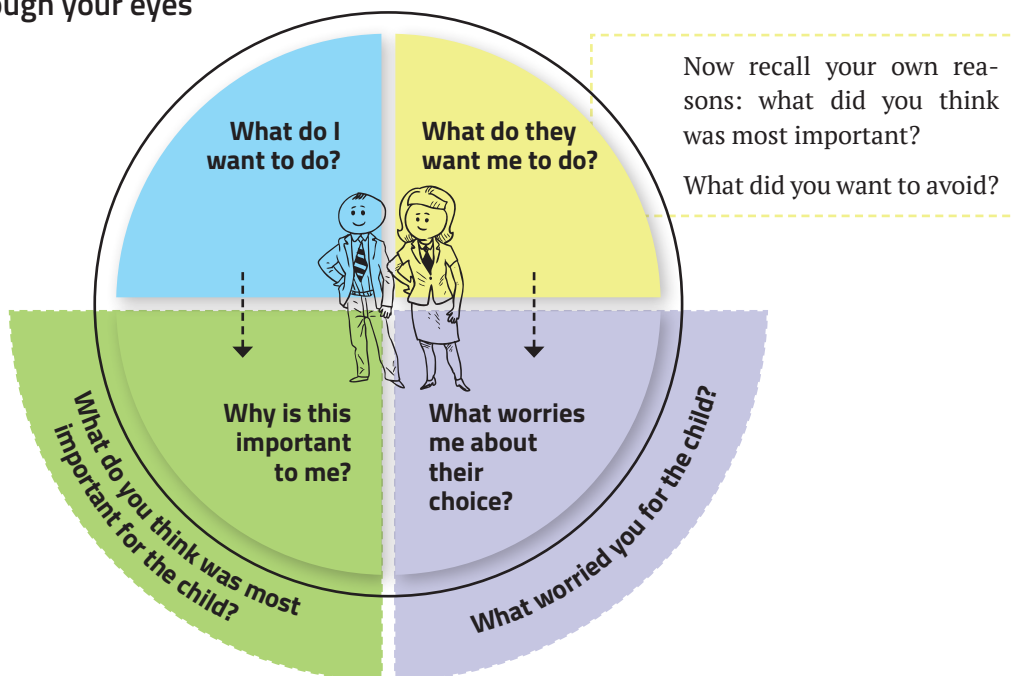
ugh your eyes

What do I want to do?

What do they want me to do?

Now recall your own reasons: what did you think was most important?

What did you want to avoid?

Why is this important to me?

What worries me about their choice?

What do you think was most important for the child?

What worried you for the child?